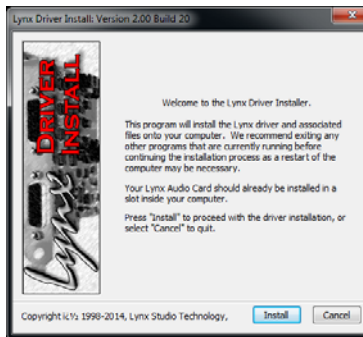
Lynx Driver Install: Version 2.00 Build 20

DRIVER INSTALL

Lynx

Welcome to the Lynx Driver Installer.

This program will install the Lynx driver and associated files onto your computer. We recommend exiting any other programs that are currently running before continuing the installation process as a restart of the computer may be necessary.

Your Lynx Audio Card should already be installed in a slot inside your computer.

Press "Install" to proceed with the driver installation, or select "Cancel" to quit.

Copyright ï¿½ 1998-2014, Lynx Studio Technology,

Install

Cancel